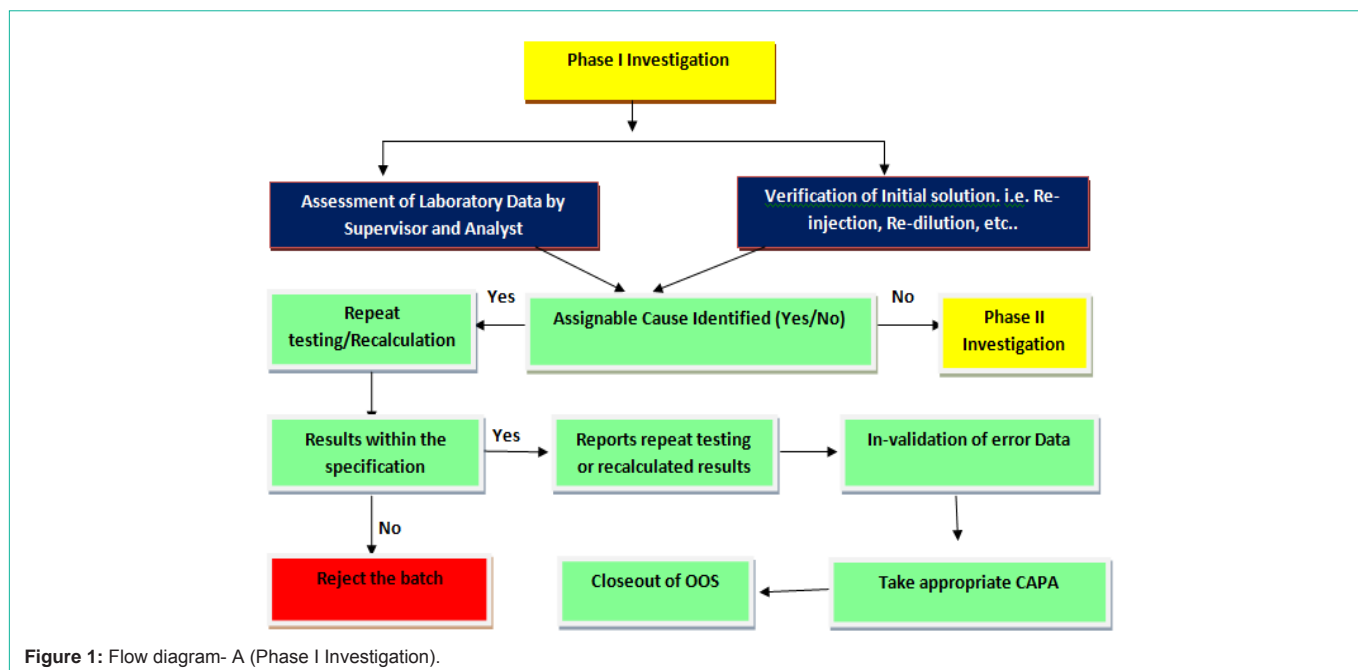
Phase I Investigation

Assessment of Laboratory Data by Supervisor and Analyst

Verification of Initial solution. i.e. Re-injection, Re-dilution, etc..

Yes

Repeat testing/Recalculation

Assignable Cause Identified (Yes/No)

No

Phase II Investigation

Results within the specification

Yes

Reports repeat testing or recalculated results

In-validation of error Data

No

Reject the batch

Closeout of OOS

Take appropriate CAPA

**Figure 1:** Flow diagram- A (Phase I Investigation).